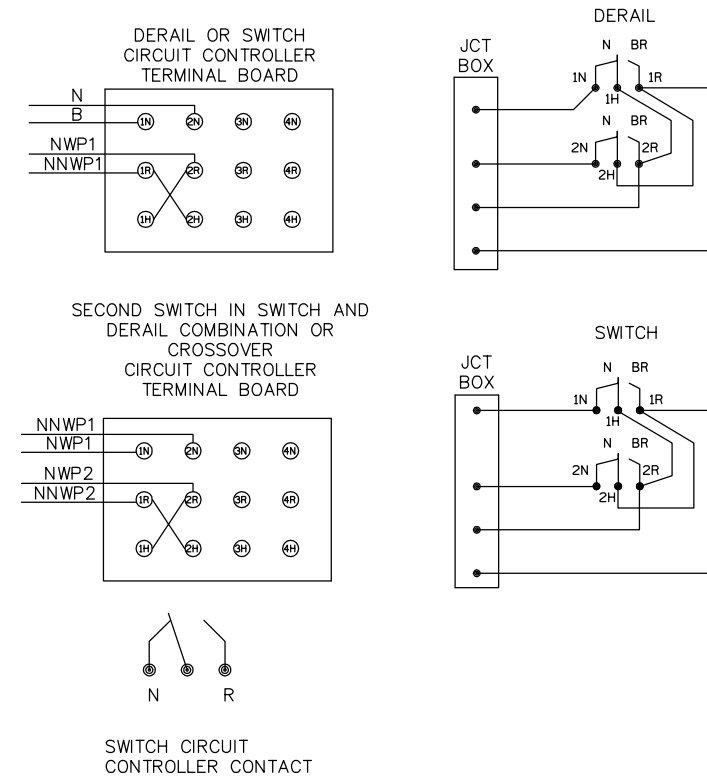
DERAIL OR SWITCH CIRCUIT CONTROLLER TERMINAL BOARD

N
B
1N 2N 3N 4N
NWP1
NNWP1
1R 2R 3R 4R
1H 2H 3H 4H

DERAIL

JCT BOX

N BR
1N 1R
1H
N BR
2N 2R
2H

SECOND SWITCH IN SWITCH AND DERAIL COMBINATION OR CROSSOVER CIRCUIT CONTROLLER TERMINAL BOARD

NNWP1
NWP1
1N 2N 3N 4N
NWP2
NNWP2
1R 2R 3R 4R
1H 2H 3H 4H

SWITCH

JCT BOX

N BR
1N 1R
1H
N BR
2N 2R
2H

N R

SWITCH CIRCUIT CONTROLLER CONTACT